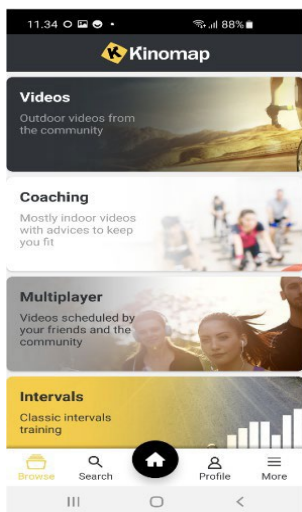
11.34 88%

Kinomap

Videos
Outdoor videos from the community

Coaching
Mostly indoor videos with advices to keep you fit

Multiplayer
Videos scheduled by your friends and the community

Intervals
Classic intervals training

Browse
Search
Profile
More